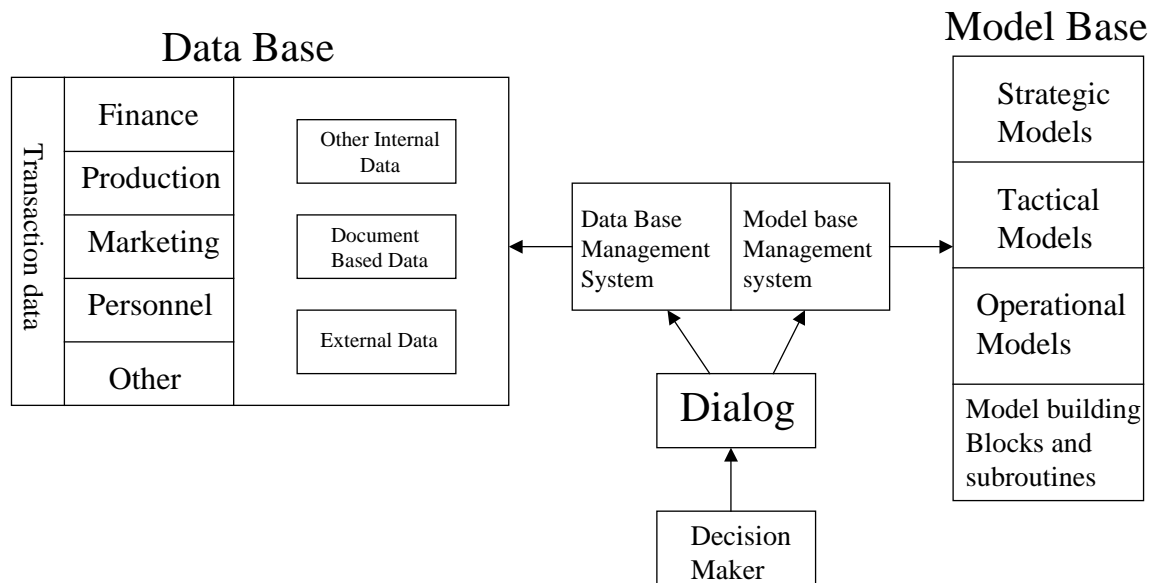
Data Base

Transaction data

Finance

Production

Marketing

Personnel

Other

Other Internal Data

Document Based Data

External Data

Data Base Management System

Model base Management system

Dialog

Decision Maker

Model Base

Strategic Models

Tactical Models

Operational Models

Model building Blocks and subroutines